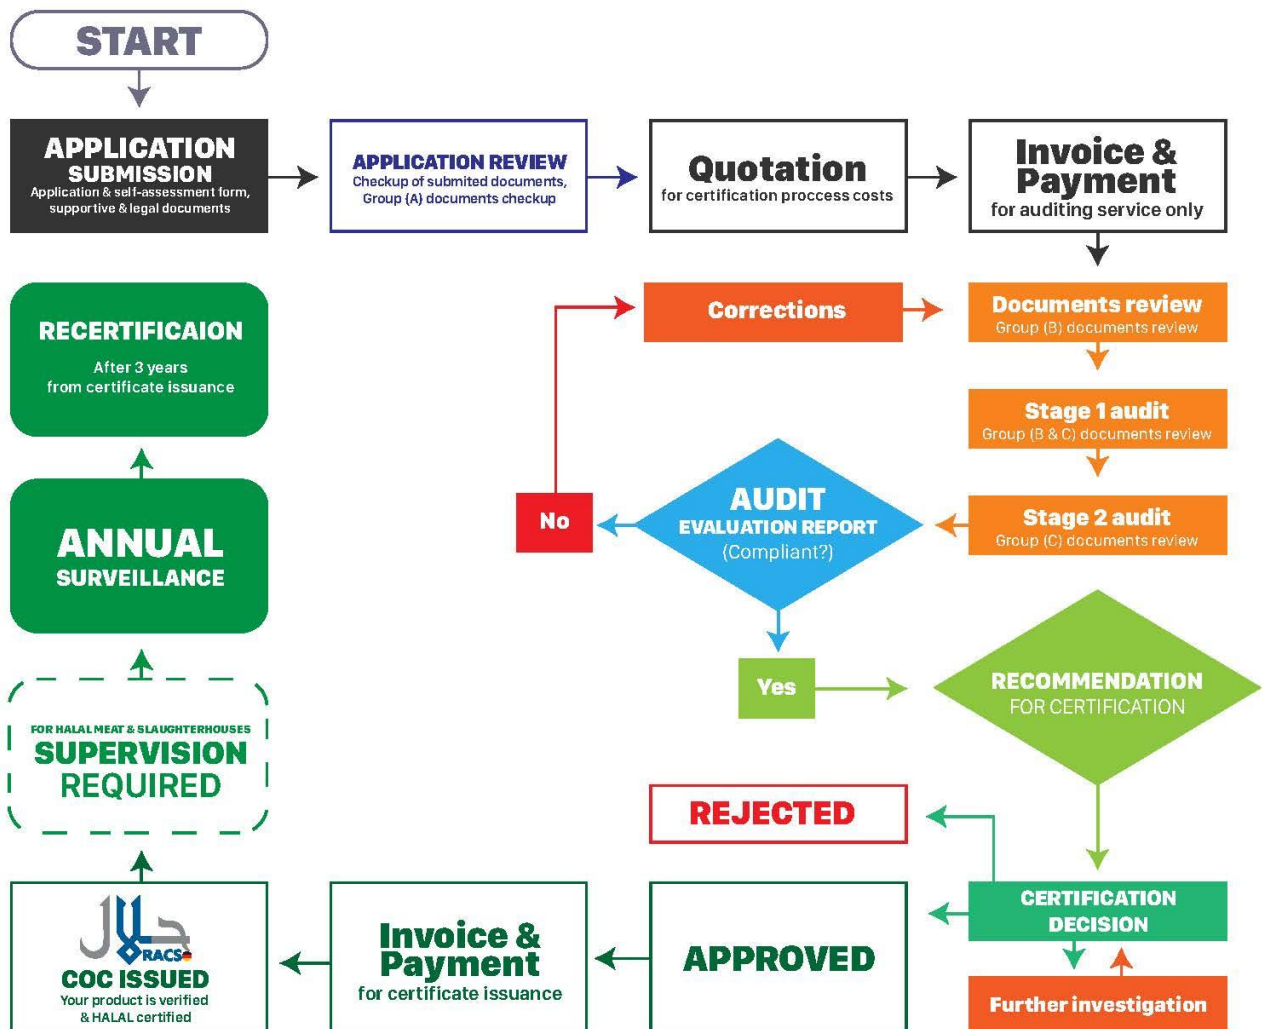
START

APPLICATION SUBMISSION
Application & self-assessment form, supportive & legal documents

APPLICATION REVIEW
Checkup of submited documents, Group (A) documents checkup

Quotation
for certification proccess costs

Invoice & Payment
for auditing service only

Corrections

Documents review
Group (B) documents review

Stage 1 audit
Group (B & C) documents review

Stage 2 audit
Group (C) documents review

AUDIT
EVALUATION REPORT
(Compliant?)

No

Yes

RECOMMENDATION
FOR CERTIFICATION

REJECTED

CERTIFICATION DECISION

Further investigation

APPROVED

Invoice & Payment
for certificate issuance

RACS
COC ISSUED
Your product is verified & HALAL certified

FOR HALAL MEAT & SLAUGHTERHOUSES
SUPERVISION REQUIRED

ANNUAL SURVEILLANCE

RECERTIFICAION
After 3 years from certificate issuance